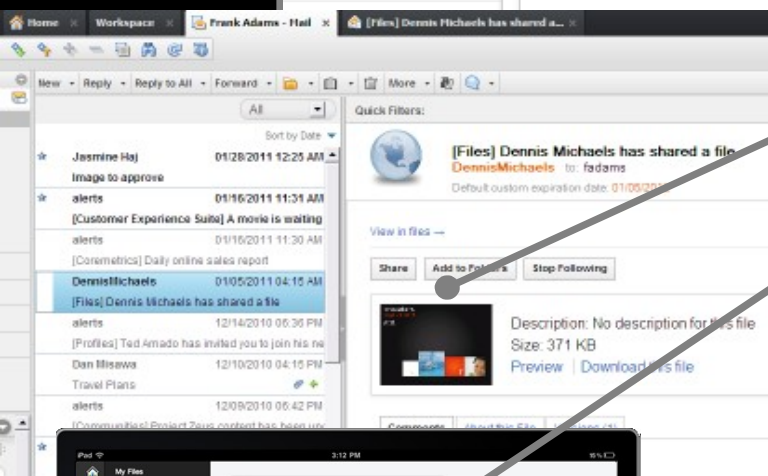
Home Workspace Frank Adams - Mail [Files] Dennis Michaels has shared a...

New Reply Reply to All Forward More

All

Sort by Date

Jasmine Haj 01/28/2011 12:25 AM
Image to approve

alerts 01/16/2011 11:31 AM
[Customer Experience Suite] A movie is waiting

alerts 01/16/2011 11:30 AM
[Coremetrics] Daily online sales report

DennisMichaels 01/05/2011 04:15 AM
[Files] Dennis Michaels has shared a file

alerts 12/14/2010 06:36 PM
[Profiles] Ted Amado has invited you to join his ne

Dan Misawa 12/10/2010 04:15 PM
Travel Plans

alerts 12/09/2010 06:42 PM
[Communities] Project Zeus content has been upd

Quick Filters:

[Files] Dennis Michaels has shared a file
DennisMichaels to: fadams
Default custom expiration date: 01/06/20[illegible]

View in files →

Share Add to Fo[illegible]s Stop Following

Description: No description for this file
Size: 371 KB
Preview | Download this file

Comments About this File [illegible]

iPad 3:12 PM
My Files